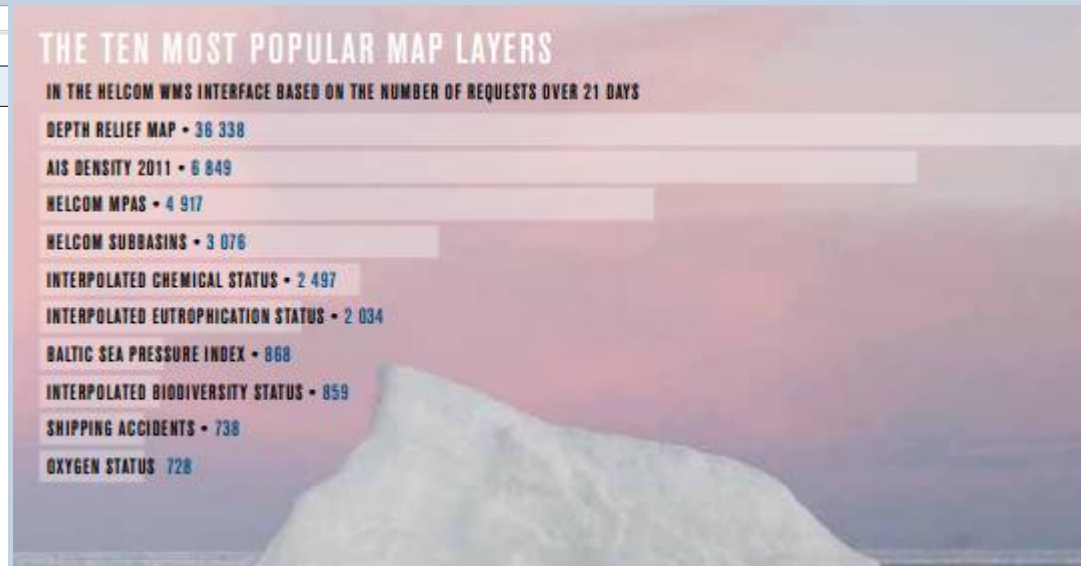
THE TEN MOST POPULAR MAP LAYERS

IN THE HELCOM WMS INTERFACE BASED ON THE NUMBER OF REQUESTS OVER 21 DAYS

DEPTH RELIEF MAP • 36 338

AIS DENSITY 2011 • 6 849

HELCOM MPAS • 4 917

HELCOM SUBBASINS • 3 076

INTERPOLATED CHEMICAL STATUS • 2 497

INTERPOLATED EUTROPHICATION STATUS • 2 034

BALTIC SEA PRESSURE INDEX • 868

INTERPOLATED BIODIVERSITY STATUS • 859

SHIPPING ACCIDENTS • 738

OXYGEN STATUS 728